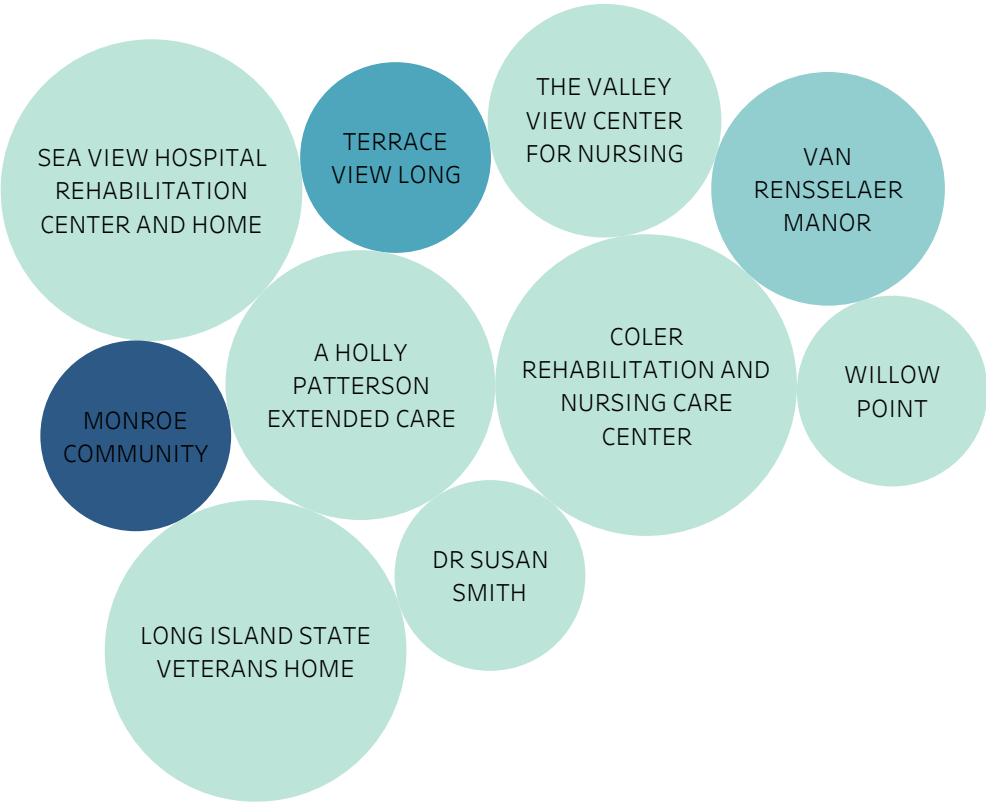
SEA VIEW HOSPITAL REHABILITATION CENTER AND HOME

TERRACE VIEW LONG

THE VALLEY VIEW CENTER FOR NURSING

VAN RENSSELAER MANOR

A HOLLY PATTERSON EXTENDED CARE

COLER REHABILITATION AND NURSING CARE CENTER

WILLOW POINT

MONROE COMMUNITY

DR SUSAN SMITH

LONG ISLAND STATE VETERANS HOME